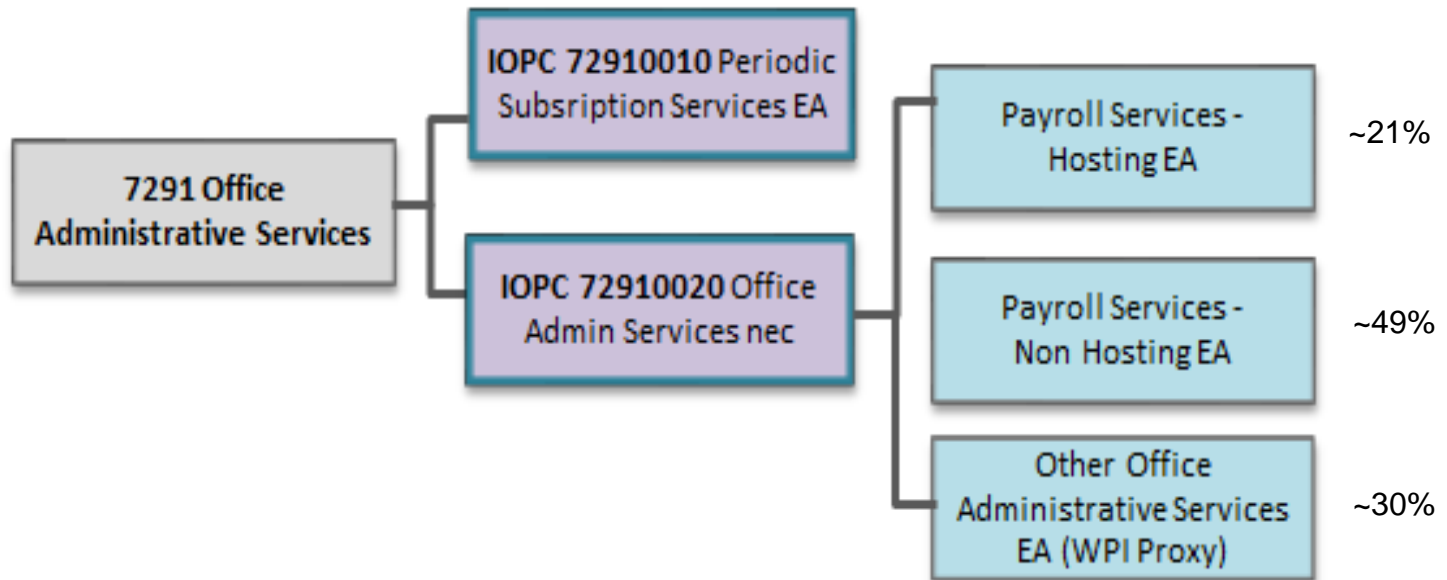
7291 Office Administrative Services

IOPC 72910010 Periodic Subsription Services EA

IOPC 72910020 Office Admin Services nec

Payroll Services - Hosting EA

~21%

Payroll Services - Non Hosting EA

~49%

Other Office Administrative Services EA (WPI Proxy)

~30%